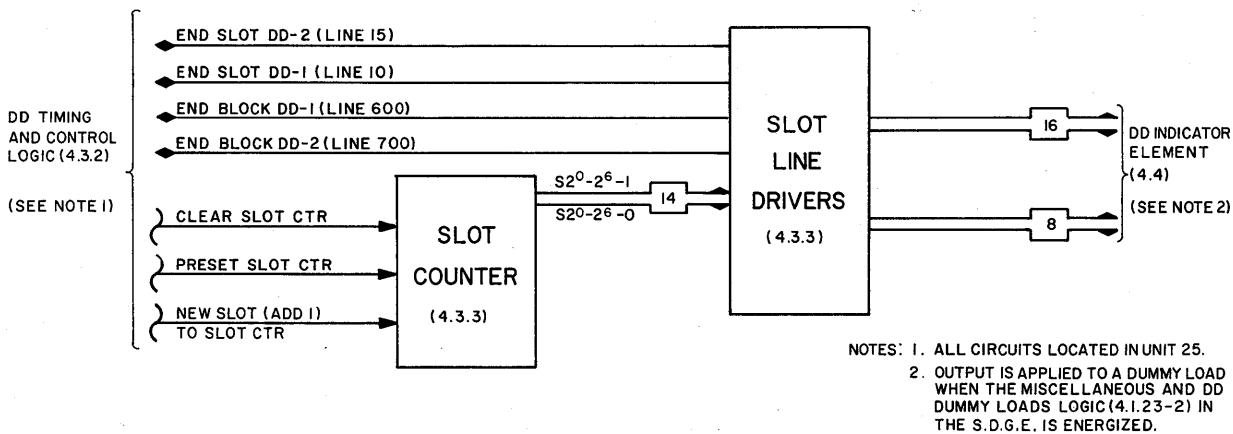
DD TIMING AND CONTROL LOGIC (4.3.2)

(SEE NOTE 1)

END SLOT DD-2 (LINE 15)

END SLOT DD-1 (LINE 10)

END BLOCK DD-1 (LINE 600)

END BLOCK DD-2 (LINE 700)

CLEAR SLOT CTR

PRESET SLOT CTR

NEW SLOT (ADD 1) TO SLOT CTR

SLOT COUNTER

(4.3.3)

$S2^0-2^6-1$

$S2^0-2^6-0$

14

SLOT LINE DRIVERS

(4.3.3)

16

8

DD INDICATOR ELEMENT (4.4)

(SEE NOTE 2)

NOTES: 1. ALL CIRCUITS LOCATED IN UNIT 25.

2. OUTPUT IS APPLIED TO A DUMMY LOAD WHEN THE MISCELLANEOUS AND DD DUMMY LOADS LOGIC (4.1.23-2) IN THE S.D.G.E. IS ENERGIZED.